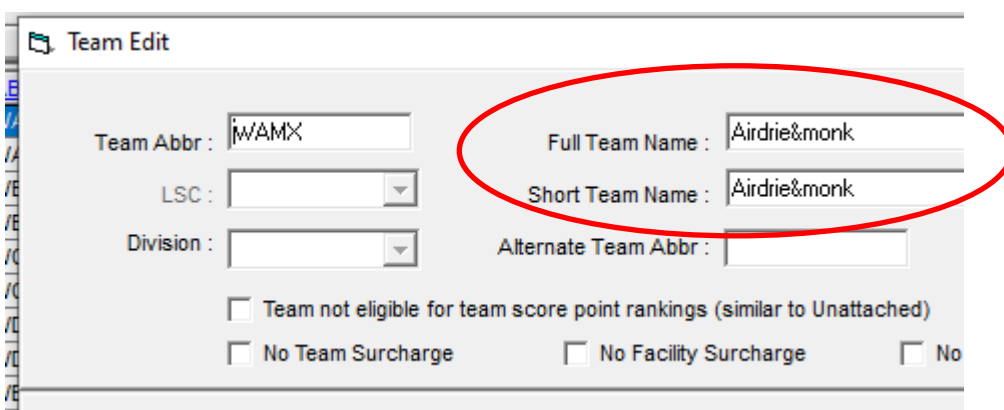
Team Edit

Team Abbr : WAMX

Full Team Name : Airdrie&monk

LSC :

Short Team Name : Airdrie&monk

Division :

Alternate Team Abbr :

Team not eligible for team score point rankings (similar to Unattached)

No Team Surcharge

No Facility Surcharge

No